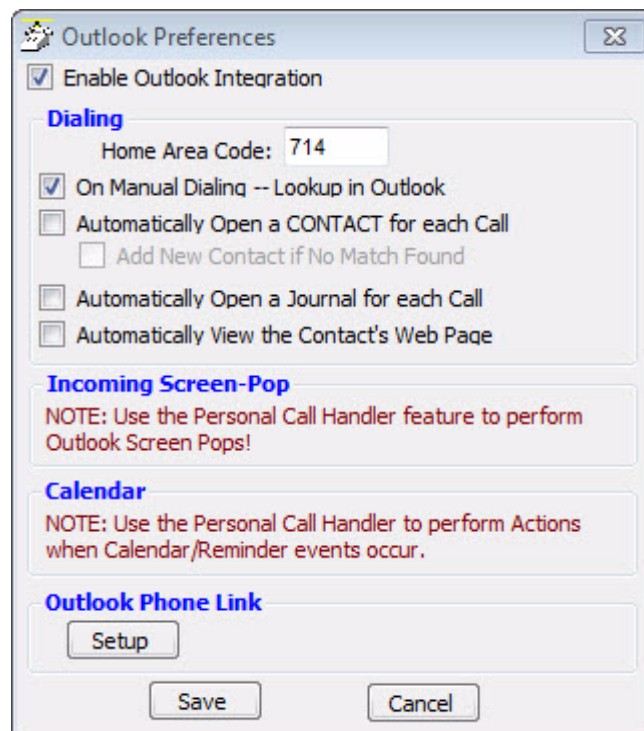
Outlook Preferences

Enable Outlook Integration

Dialing

Home Area Code: 714

On Manual Dialing -- Lookup in Outlook

Automatically Open a CONTACT for each Call

Add New Contact if No Match Found

Automatically Open a Journal for each Call

Automatically View the Contact's Web Page

Incoming Screen-Pop

NOTE: Use the Personal Call Handler feature to perform Outlook Screen Pops!

Calendar

NOTE: Use the Personal Call Handler to perform Actions when Calendar/Reminder events occur.

Outlook Phone Link

Setup

Save

Cancel